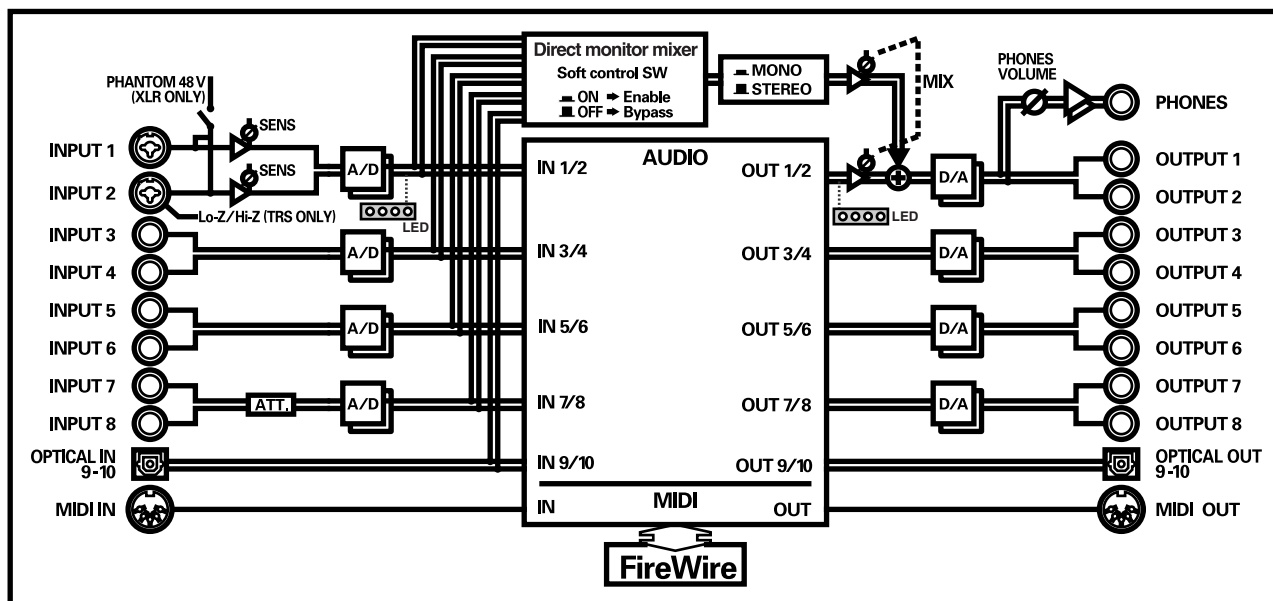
Direct monitor mixer
Soft control SW
ON ➡ Enable
OFF ➡ Bypass

MONO
STEREO

MIX

PHONES VOLUME

PHONES

PHANTOM 48 V (XLR ONLY)

SENS

SENS

INPUT 1
INPUT 2
Lo-Z/Hi-Z (TRS ONLY)
INPUT 3
INPUT 4
INPUT 5
INPUT 6
INPUT 7
INPUT 8
OPTICAL IN 9-10
MIDI IN

A/D
LED
A/D
A/D
ATT.
A/D

AUDIO
IN 1/2
IN 3/4
IN 5/6
IN 7/8
IN 9/10
OUT 1/2
OUT 3/4
OUT 5/6
OUT 7/8
OUT 9/10
MIDI
IN
OUT

LED

D/A
D/A
D/A
D/A

OUTPUT 1
OUTPUT 2
OUTPUT 3
OUTPUT 4
OUTPUT 5
OUTPUT 6
OUTPUT 7
OUTPUT 8
OPTICAL OUT 9-10
MIDI OUT

FireWire